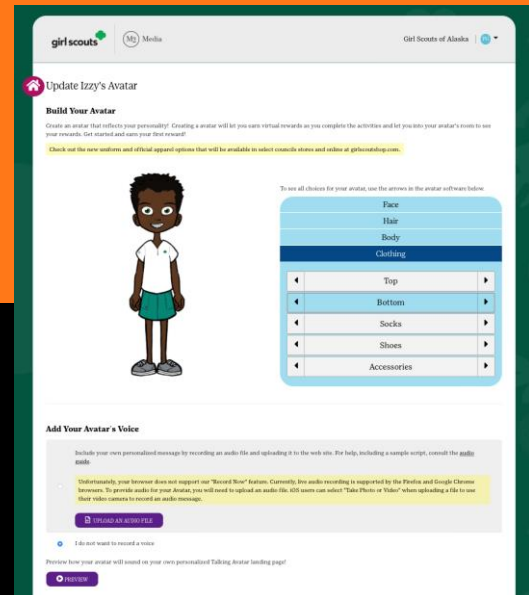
girl scouts | My Media

Girl Scouts of Alaska | MJ

Update Izzy's Avatar

Build Your Avatar

Create an avatar that reflects your personality! Creating a avatar will let you earn virtual rewards as you complete the activities and let you into your avatar's room to see your rewards. Get started and earn your first reward!

Check out the new uniform and official apparel options that will be available in select councils stores and online at girlscoutshop.com.

To see all choices for your avatar, use the arrows in the avatar software below.

Face

Hair

Body

Clothing

Top

Bottom

Socks

Shoes

Accessories

Add Your Avatar's Voice

Include your own personalized message by recording an audio file and uploading it to the web site. For help, including a sample script, consult the audio guide.

Unfortunately, your browser does not support our "Record Now" feature. Currently, live audio recording is supported by the Firefox and Google Chrome browsers. To provide audio for your Avatar, you will need to upload an audio file. iOS users can select "Take Photo or Video" when uploading a file to use their video camera to record an audio message.

UPLOAD AN AUDIO FILE

I do not want to record a voice

Preview how your avatar will sound on your own personalized Talking Avatar landing page!

PREVIEW